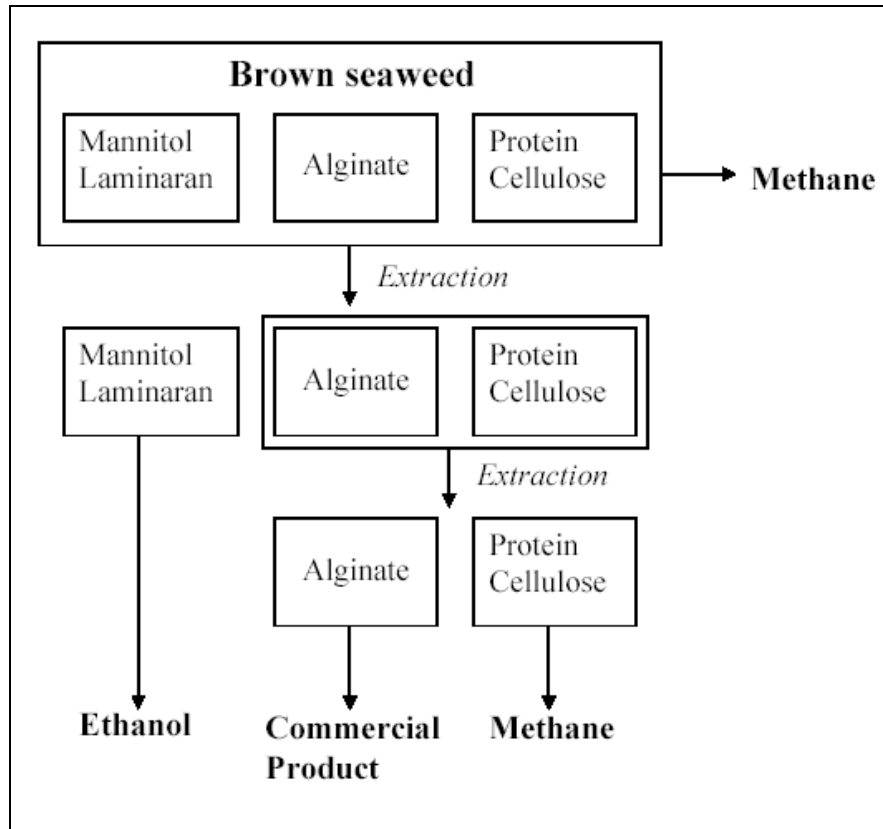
Brown seaweed

Mannitol
Laminaran

Alginate

Protein
Cellulose

Methane

Extraction

Mannitol
Laminaran

Alginate

Protein
Cellulose

Extraction

Alginate

Protein
Cellulose

Ethanol

Commercial
Product

Methane